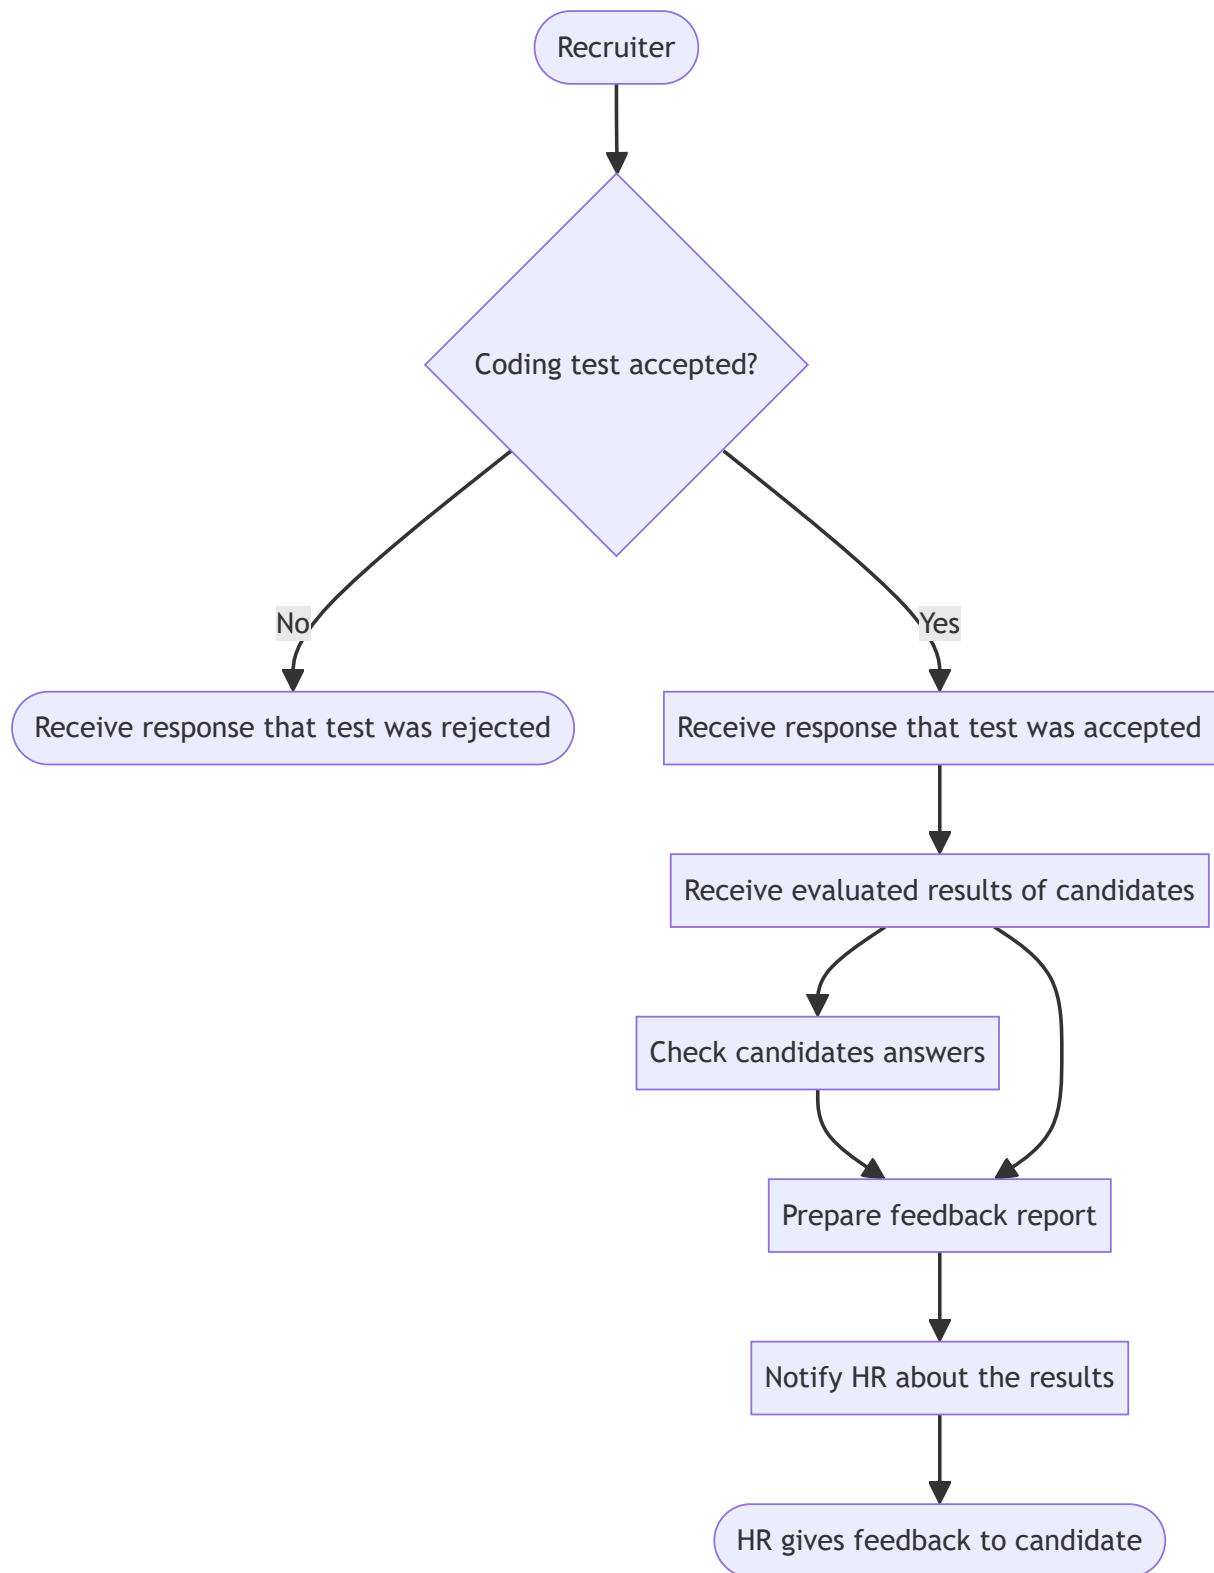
Recruiter

Coding test accepted?

No

Yes

Receive response that test was rejected

Receive response that test was accepted

Receive evaluated results of candidates

Check candidates answers

Prepare feedback report

Notify HR about the results

HR gives feedback to candidate